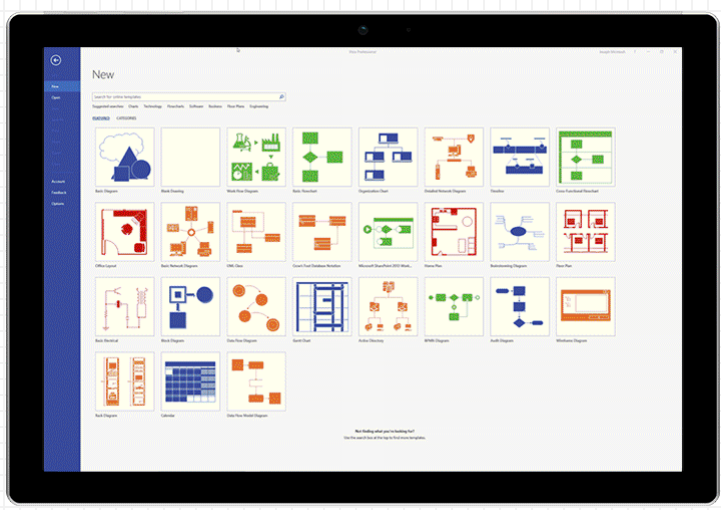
Visio Professional

New

New
Open

Account
Feedback
Options

Search for online templates

Suggested searches: Charts Technology Flowcharts Software Business Floor Plans Engineering

FEATURED CATEGORIES

Basic Diagram
Blank Drawing
Work Flow Diagram
Basic Flowchart
Organization Chart
Detailed Network Diagram
Timeline
Cross-Functional Flowchart
Office Layout
Basic Network Diagram
UML Class
Crow's Foot Database Notation
Microsoft SharePoint 2013 Work...
Home Plan
Brainstorming Diagram
Floor Plan
Basic Electrical
Block Diagram
Data Flow Diagram
Gantt Chart
Active Directory
BPMN Diagram
Audit Diagram
Wireframe Diagram
Rack Diagram
Calendar
Data Flow Model Diagram

Not finding what you're looking for?
Use the search box at the top to find more templates.